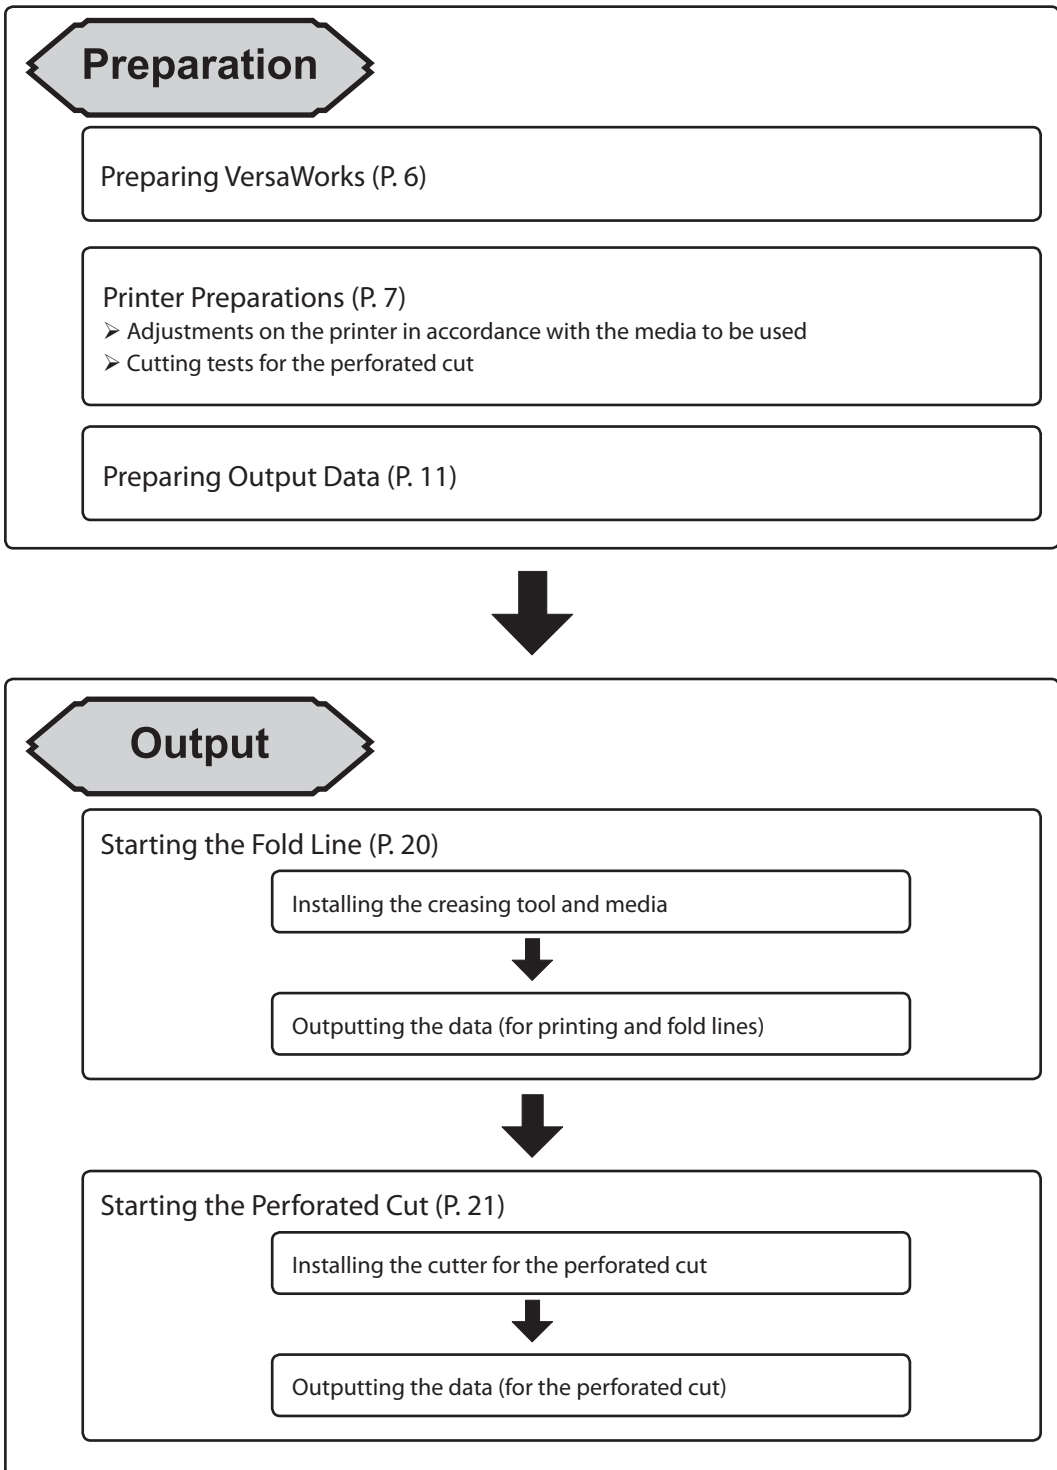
Preparation

Preparing VersaWorks (P. 6)

Printer Preparations (P. 7)
➢ Adjustments on the printer in accordance with the media to be used
➢ Cutting tests for the perforated cut

Preparing Output Data (P. 11)

Output

Starting the Fold Line (P. 20)

Installing the creasing tool and media

Outputting the data (for printing and fold lines)

Starting the Perforated Cut (P. 21)

Installing the cutter for the perforated cut

Outputting the data (for the perforated cut)